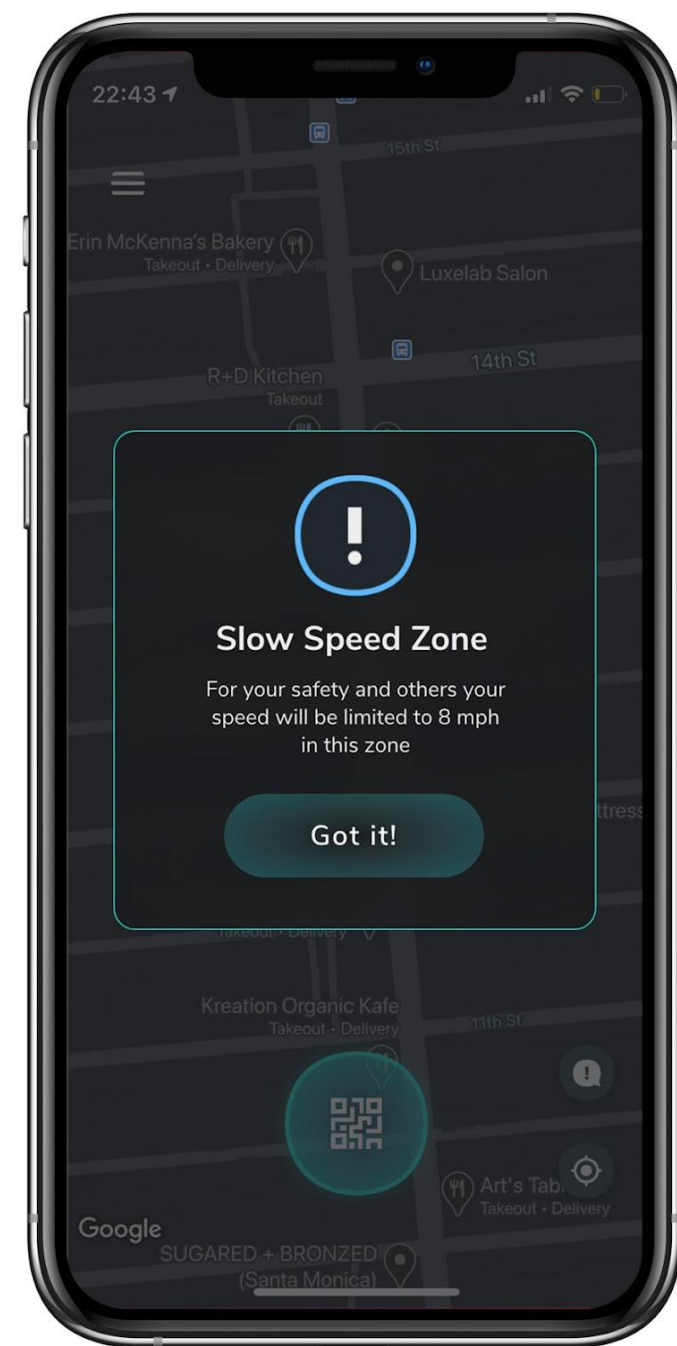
22:43

15th St

Erin McKenna's Bakery
Takeout · Delivery

Luxelab Salon

14th St

R+D Kitchen
Takeout

!

Slow Speed Zone

For your safety and others your speed will be limited to 8 mph in this zone

Got it!

ttress

Takeout · Delivery

Kreation Organic Kafe
Takeout · Delivery

11th St

Art's Tab
Takeout · Delivery

Google

SUGARED + BRONZED
(Santa Monica)